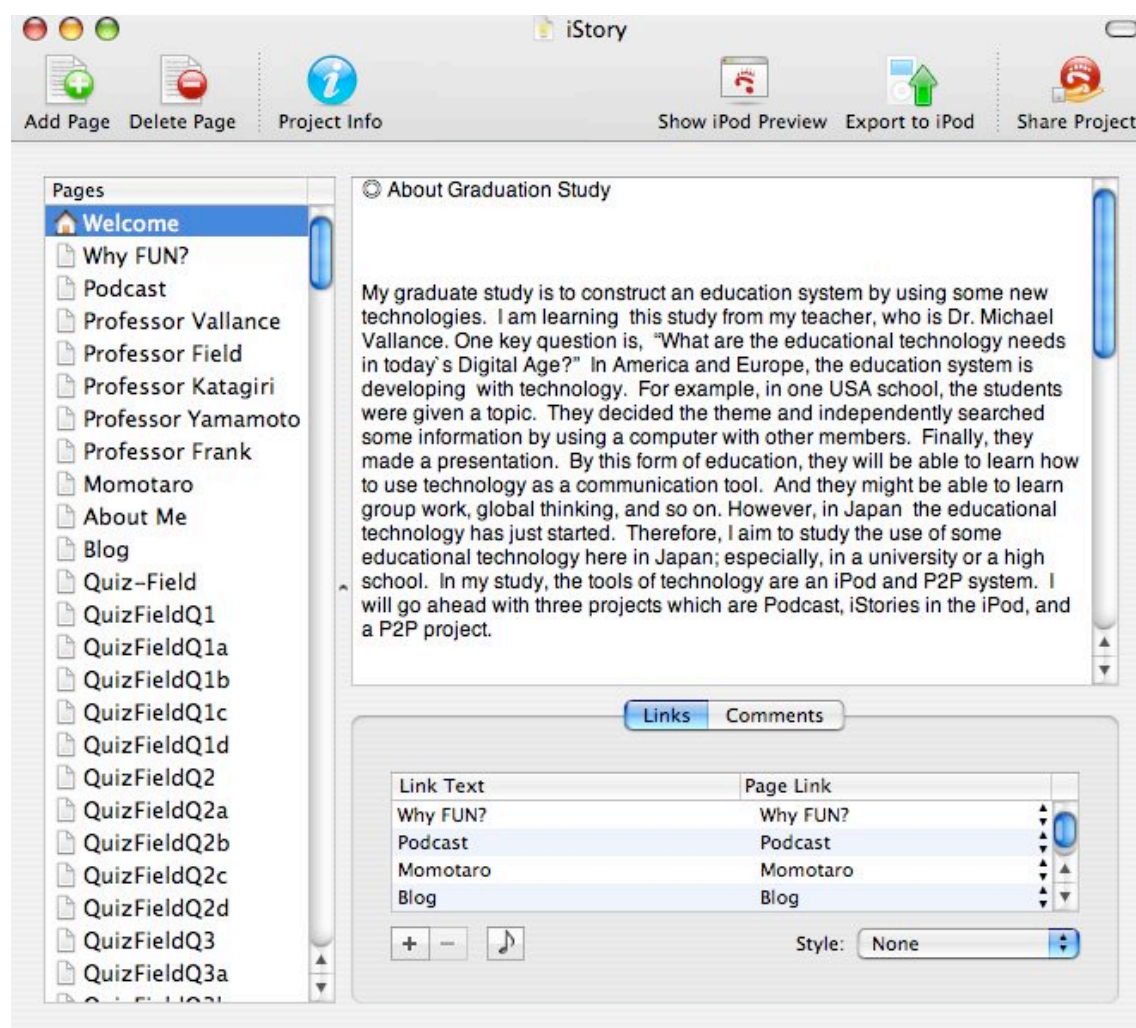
iStory

Add Page Delete Page Project Info Show iPod Preview Export to iPod Share Project

Pages
Welcome
Why FUN?
Podcast
Professor Vallance
Professor Field
Professor Katagiri
Professor Yamamoto
Professor Frank
Momotaro
About Me
Blog
Quiz-Field
QuizFieldQ1
QuizFieldQ1a
QuizFieldQ1b
QuizFieldQ1c
QuizFieldQ1d
QuizFieldQ2
QuizFieldQ2a
QuizFieldQ2b
QuizFieldQ2c
QuizFieldQ2d
QuizFieldQ3
QuizFieldQ3a
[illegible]

◎ About Graduation Study

My graduate study is to construct an education system by using some new technologies. I am learning this study from my teacher, who is Dr. Michael Vallance. One key question is, "What are the educational technology needs in today`s Digital Age?" In America and Europe, the education system is developing with technology. For example, in one USA school, the students were given a topic. They decided the theme and independently searched some information by using a computer with other members. Finally, they made a presentation. By this form of education, they will be able to learn how to use technology as a communication tool. And they might be able to learn group work, global thinking, and so on. However, in Japan the educational technology has just started. Therefore, I aim to study the use of some educational technology here in Japan; especially, in a university or a high school. In my study, the tools of technology are an iPod and P2P system. I will go ahead with three projects which are Podcast, iStories in the iPod, and a P2P project.

Links Comments

| Link Text | Page Link |
|---|---|
| Why FUN? | Why FUN? |
| Podcast | Podcast |
| Momotaro | Momotaro |
| Blog | Blog |

+ − ♪ Style: None